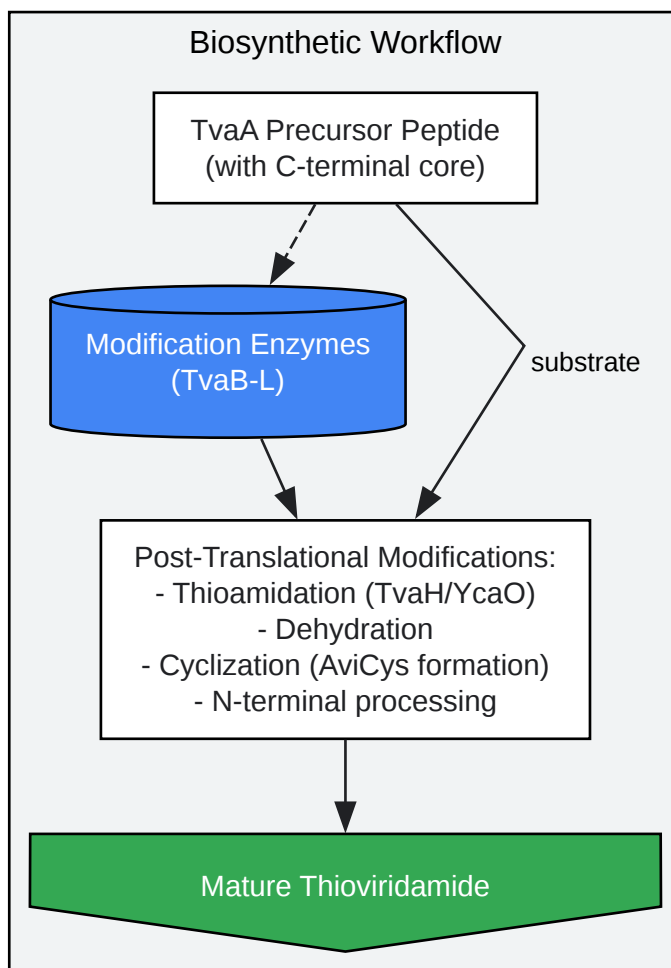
Biosynthetic Workflow

TvaA Precursor Peptide
(with C-terminal core)

Modification Enzymes
(TvaB-L)

substrate

Post-Translational Modifications:
- Thioamidation (TvaH/YcaO)
- Dehydration
- Cyclization (AviCys formation)
- N-terminal processing

Mature Thioviridamide